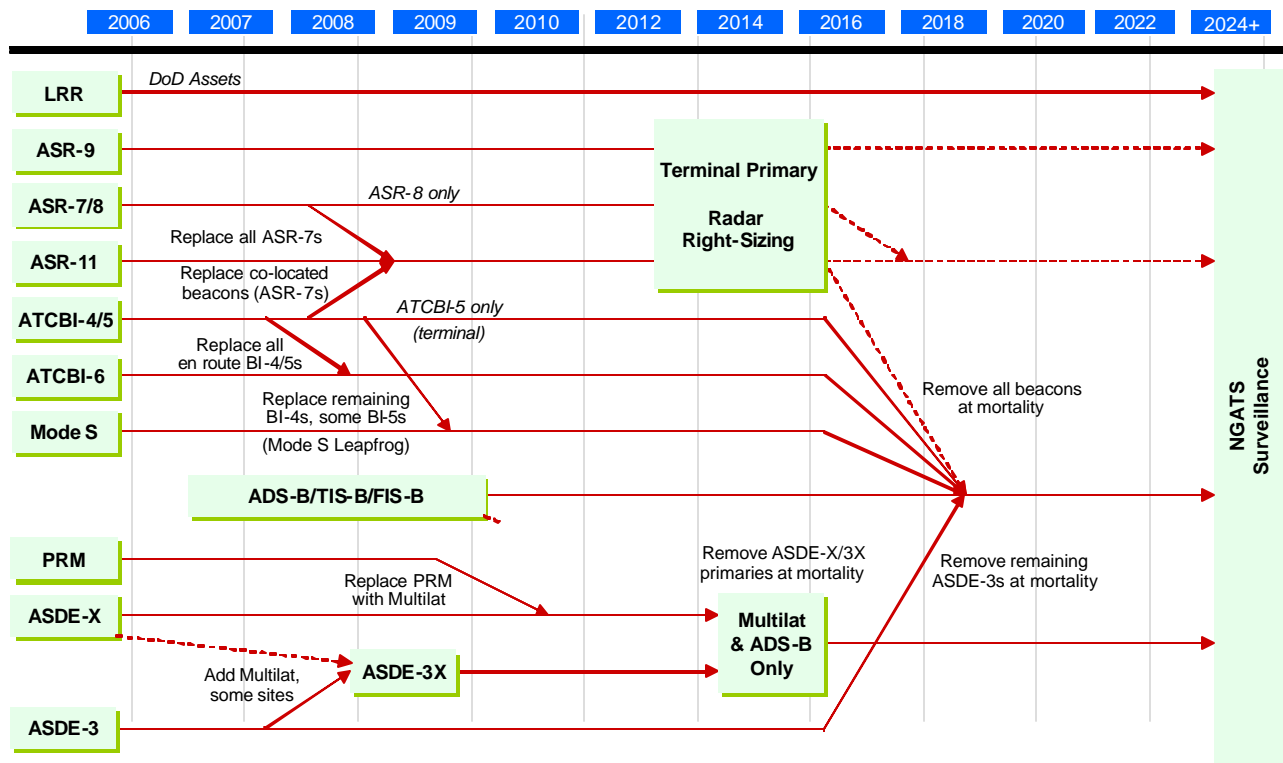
2006 2007 2008 2009 2010 2012 2014 2016 2018 2020 2022 2024+

LRR
DoD Assets

ASR-9

ASR-7/8
ASR-8 only

ASR-11
Replace all ASR-7s
Replace co-located beacons (ASR-7s)

ATCBI-4/5
ATCBI-5 only (terminal)

ATCBI-6
Replace all en route BI-4/5s

Mode S
Replace remaining BI-4s, some BI-5s (Mode S Leapfrog)

Terminal Primary Radar Right-Sizing

Remove all beacons at mortality

ADS-B/TIS-B/FIS-B

PRM
Replace PRM with Multilat

ASDE-X

Remove ASDE-X/3X primaries at mortality

Remove remaining ASDE-3s at mortality

Multilat & ADS-B Only

ASDE-3X
Add Multilat, some sites

ASDE-3

NGATS Surveillance